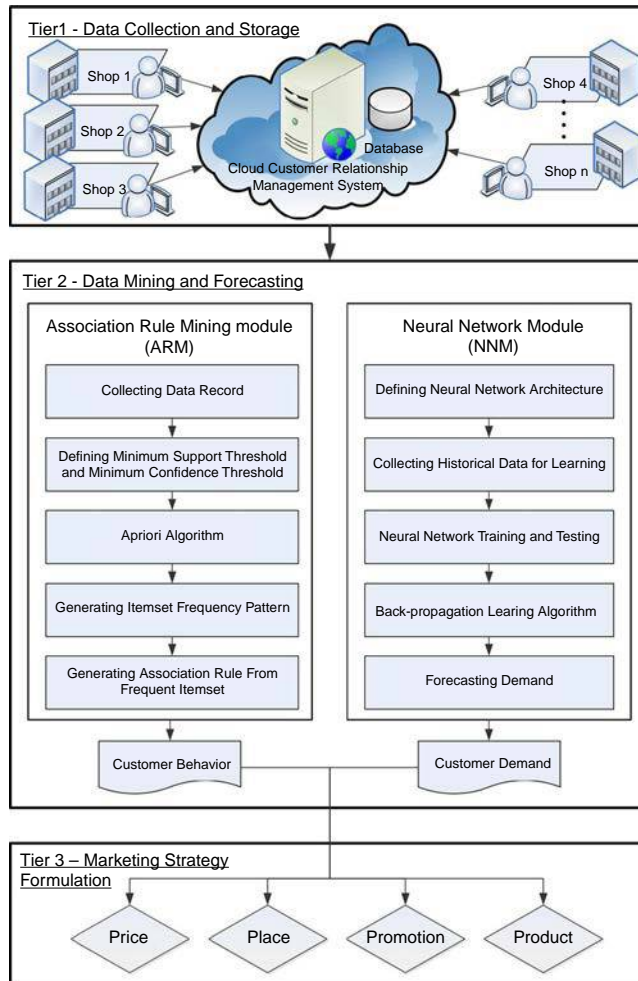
Tier1 - Data Collection and Storage

Shop 1

Shop 2

Shop 3

Database

Cloud Customer Relationship Management System

Shop 4

Shop n

Tier 2 - Data Mining and Forecasting

Association Rule Mining module (ARM)

Collecting Data Record

Defining Minimum Support Threshold and Minimum Confidence Threshold

Apriori Algorithm

Generating Itemset Frequency Pattern

Generating Association Rule From Frequent Itemset

Neural Network Module (NNM)

Defining Neural Network Architecture

Collecting Historical Data for Learning

Neural Network Training and Testing

Back-propagation Learing Algorithm

Forecasting Demand

Customer Behavior

Customer Demand

Tier 3 – Marketing Strategy Formulation

Price

Place

Promotion

Product